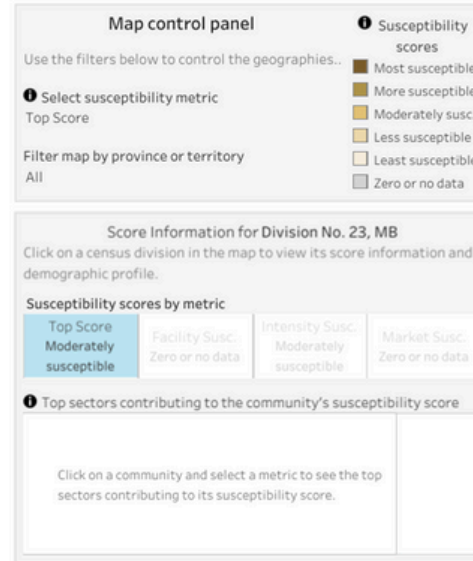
Map control panel

Use the filters below to control the geographies..

Select susceptibility metric

Top Score

Filter map by province or territory

All

Susceptibility scores

Most susceptible

More susceptible

Moderately susc

Less susceptible

Least susceptible

Zero or no data

Score Information for Division No. 23, MB

Click on a census division in the map to view its score information and demographic profile.

Susceptibility scores by metric

| Top Score Moderately susceptible | Facility Susc. Zero or no data | Intensity Susc. Moderately susceptible | Market Susc. Zero or no data |
|---|---|---|---|

Top sectors contributing to the community's susceptibility score

Click on a community and select a metric to see the top sectors contributing to its susceptibility score.